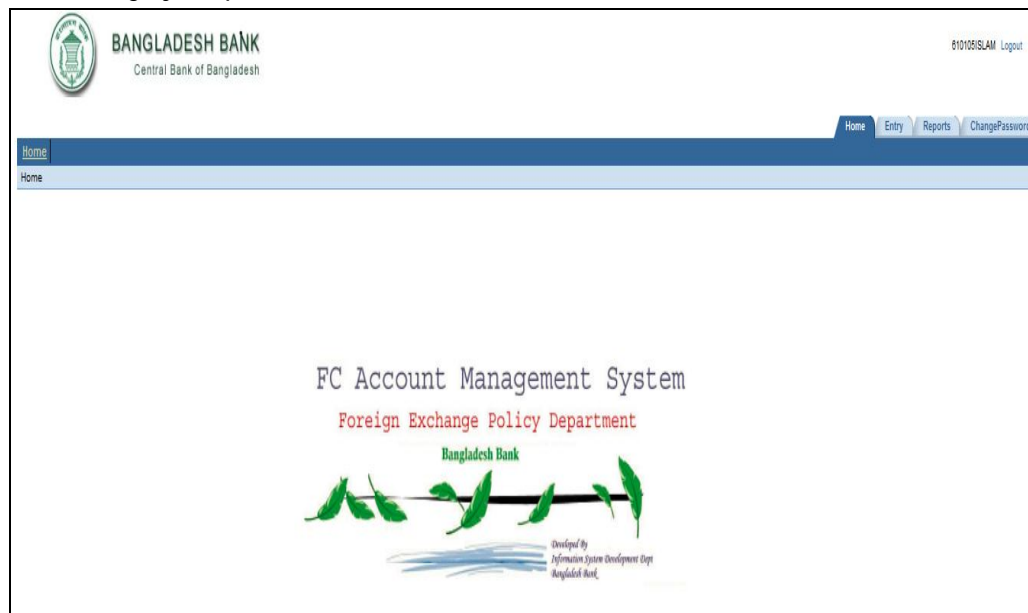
BANGLADESH BANK
Central Bank of Bangladesh

610105ISLAM Logout

Home Entry Reports ChangePasswor

Home
Home

FC Account Management System
Foreign Exchange Policy Department
Bangladesh Bank

Developed By
Information System Development Dept
Bangladesh Bank